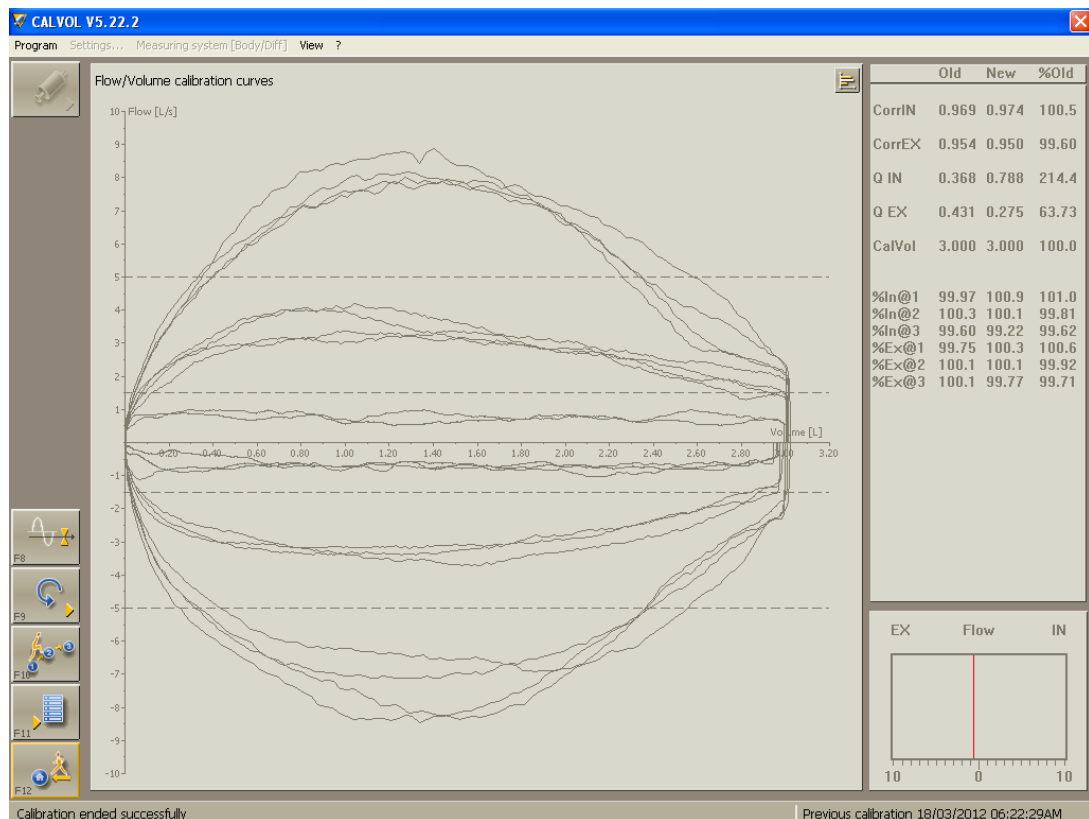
CALVOL V5.22.2

Program Settings... Measuring system [Body/Diff] View ?

Flow/Volume calibration curves

Flow [L/s]

10
9
8
7
6
5
4
3
2
1
-1
-2
-3
-4
-5
-6
-7
-8
-9
-10

0.20 0.40 0.60 0.80 1.00 1.20 1.40 1.60 1.80 2.00 2.20 2.40 2.60 2.80 3.00 3.20

Volume [L]

F8
F9
F10
F11
F12

| | Old | New | %Old |
|---|---|---|---|
| CorrIN | 0.969 | 0.974 | 100.5 |
| CorrEX | 0.954 | 0.950 | 99.60 |
| Q IN | 0.368 | 0.788 | 214.4 |
| Q EX | 0.431 | 0.275 | 63.73 |
| CalVol | 3.000 | 3.000 | 100.0 |
| %In@1 | 99.97 | 100.9 | 101.0 |
| %In@2 | 100.3 | 100.1 | 99.81 |
| %In@3 | 99.60 | 99.22 | 99.62 |
| %Ex@1 | 99.75 | 100.3 | 100.6 |
| %Ex@2 | 100.1 | 100.1 | 99.92 |
| %Ex@3 | 100.1 | 99.77 | 99.71 |

EX Flow IN

10 0 10

Calibration ended successfully

Previous calibration 18/03/2012 06:22:29AM